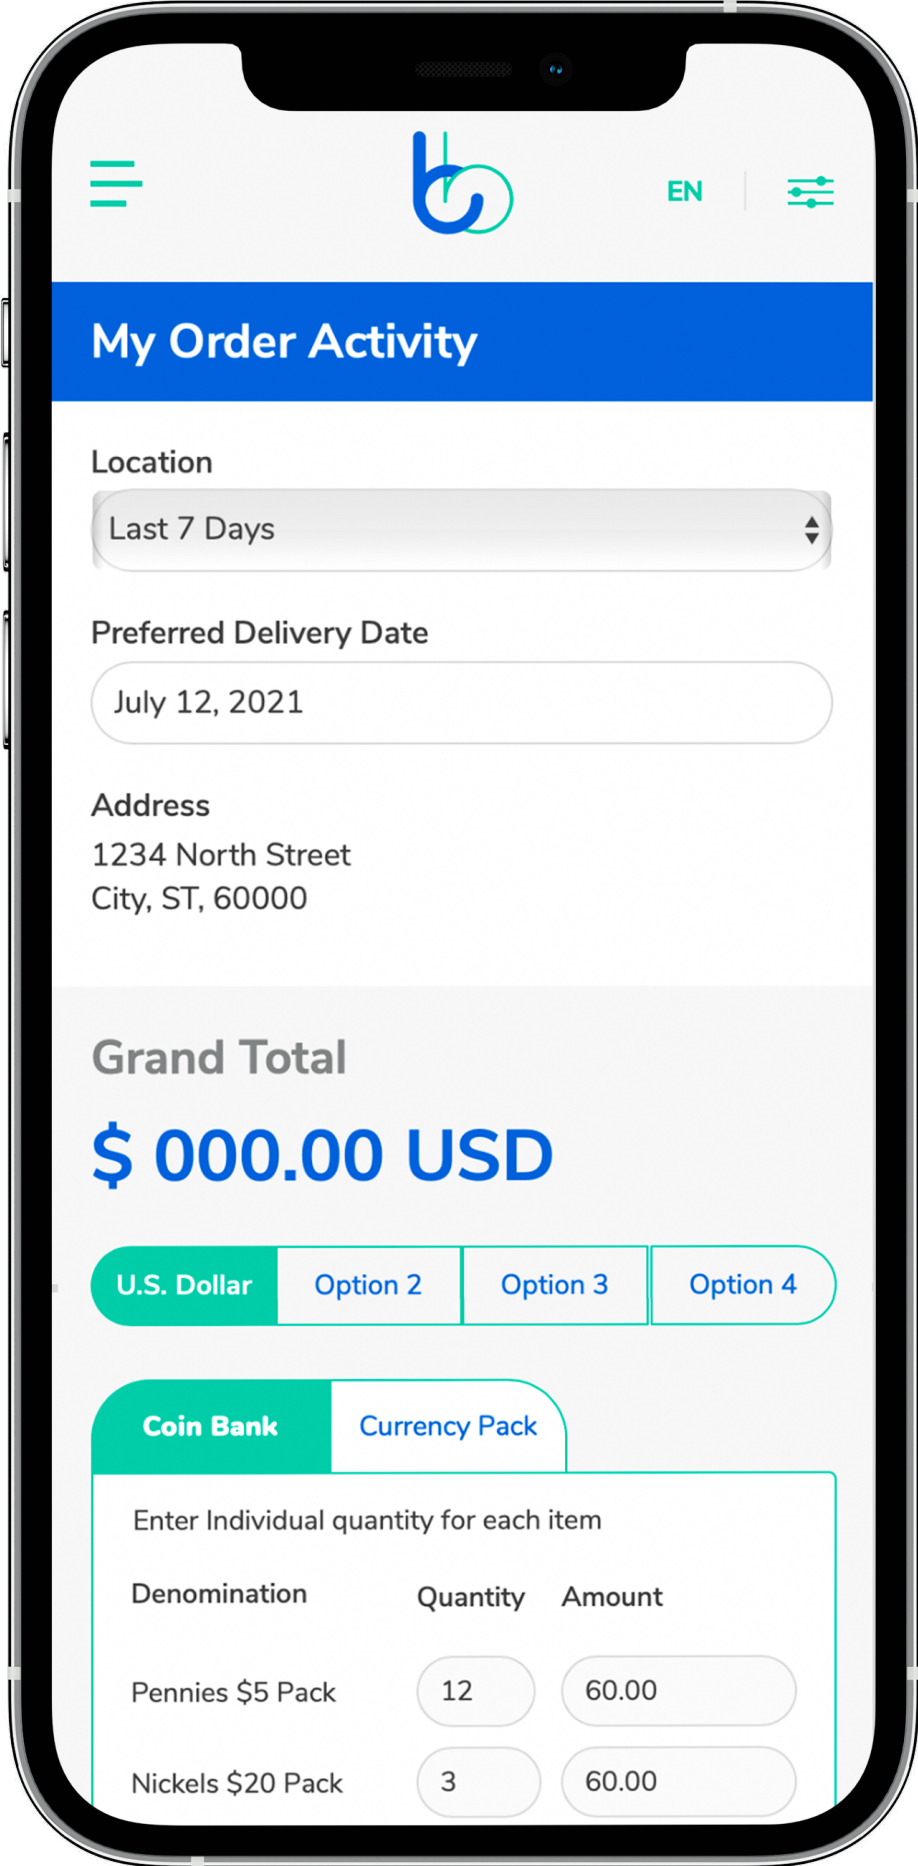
EN

My Order Activity

Location

Last 7 Days

Preferred Delivery Date

July 12, 2021

Address

1234 North Street
City, ST, 60000

Grand Total

$ 000.00 USD

U.S. Dollar | Option 2 | Option 3 | Option 4

Coin Bank | Currency Pack

Enter Individual quantity for each item

| Denomination | Quantity | Amount |
|---|---|---|
| Pennies $5 Pack | 12 | 60.00 |
| Nickels $20 Pack | 3 | 60.00 |